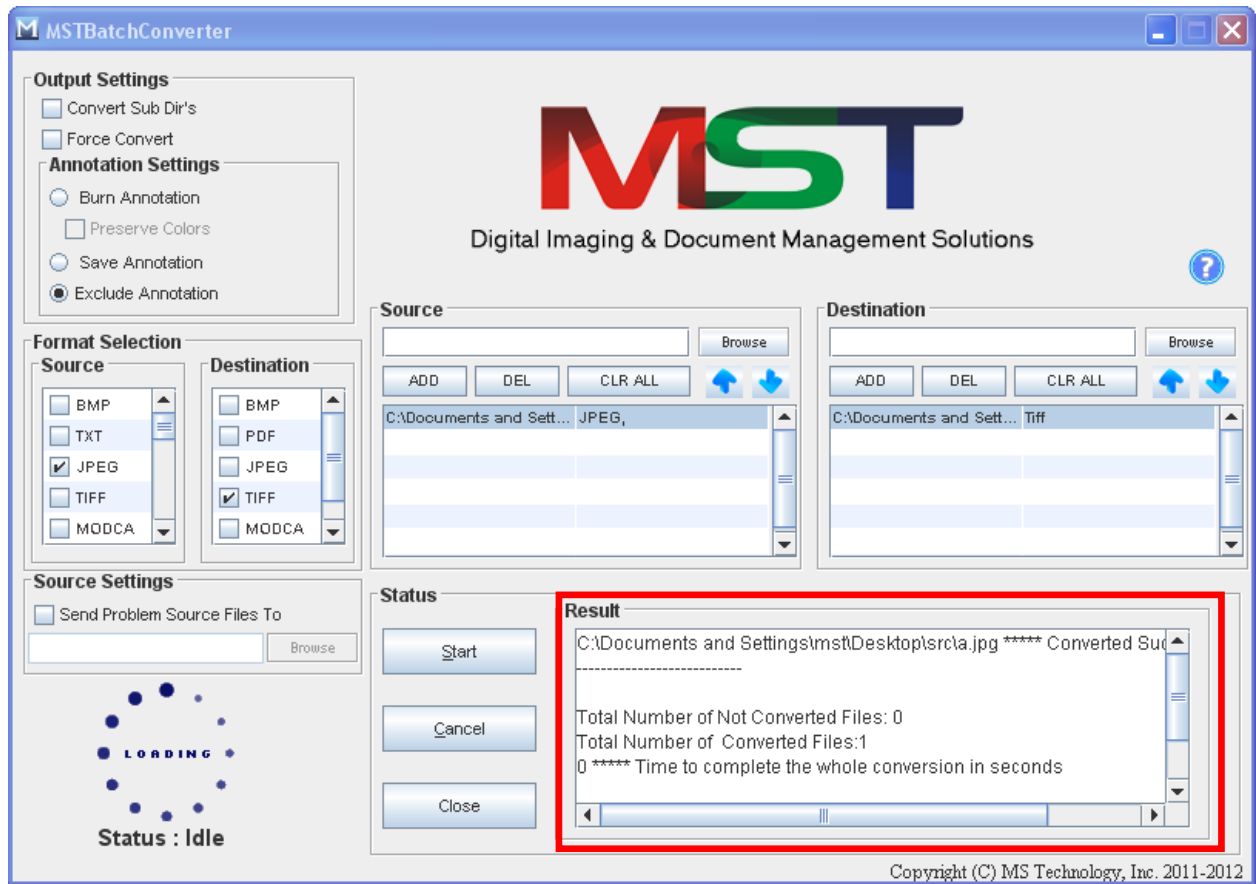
MSTBatchConverter

Output Settings
Convert Sub Dir's
Force Convert
Annotation Settings
Burn Annotation
Preserve Colors
Save Annotation
Exclude Annotation

MST
Digital Imaging & Document Management Solutions

Format Selection
Source
BMP
TXT
JPEG
TIFF
MODCA

Destination
BMP
PDF
JPEG
TIFF
MODCA

Source
Browse
ADD DEL CLR ALL

| | |
|---|---|
| C:\Documents and Sett... | JPEG, |

Destination
Browse
ADD DEL CLR ALL

| | |
|---|---|
| C:\Documents and Sett... | Tiff |

Source Settings
Send Problem Source Files To
Browse

LOADING
Status : Idle

Status
Start
Cancel
Close

Result
C:\Documents and Settings\mst\Desktop\src\a.jpg ***** Converted Su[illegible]
---------------------------

Total Number of Not Converted Files: 0
Total Number of Converted Files:1
0 ***** Time to complete the whole conversion in seconds

Copyright (C) MS Technology, Inc. 2011-2012